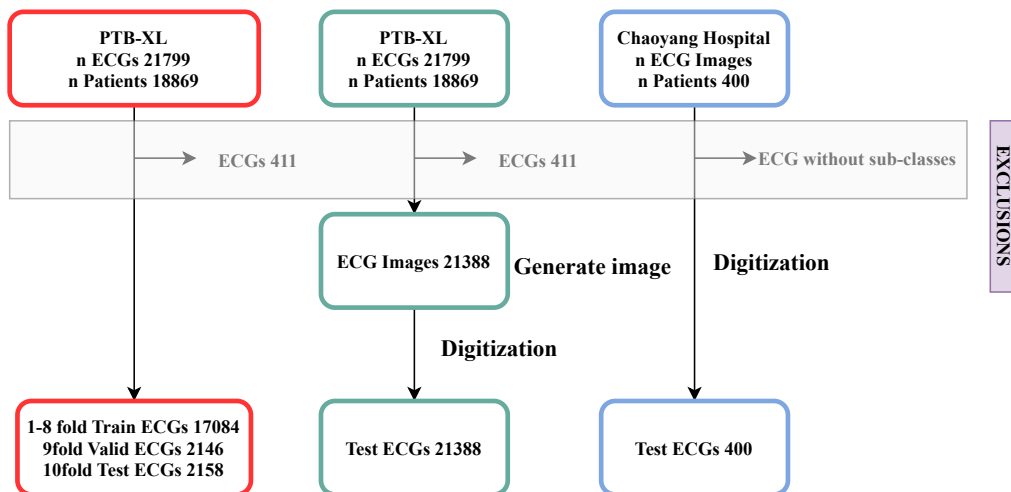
PTB-XL
n ECGs 21799
n Patients 18869

PTB-XL
n ECGs 21799
n Patients 18869

Chaoyang Hospital
n ECG Images
n Patients 400

ECGs 411

ECGs 411

ECG without sub-classes

EXCLUSIONS

ECG Images 21388

Generate image

Digitization

Digitization

1-8 fold Train ECGs 17084
9fold Valid ECGs 2146
10fold Test ECGs 2158

Test ECGs 21388

Test ECGs 400